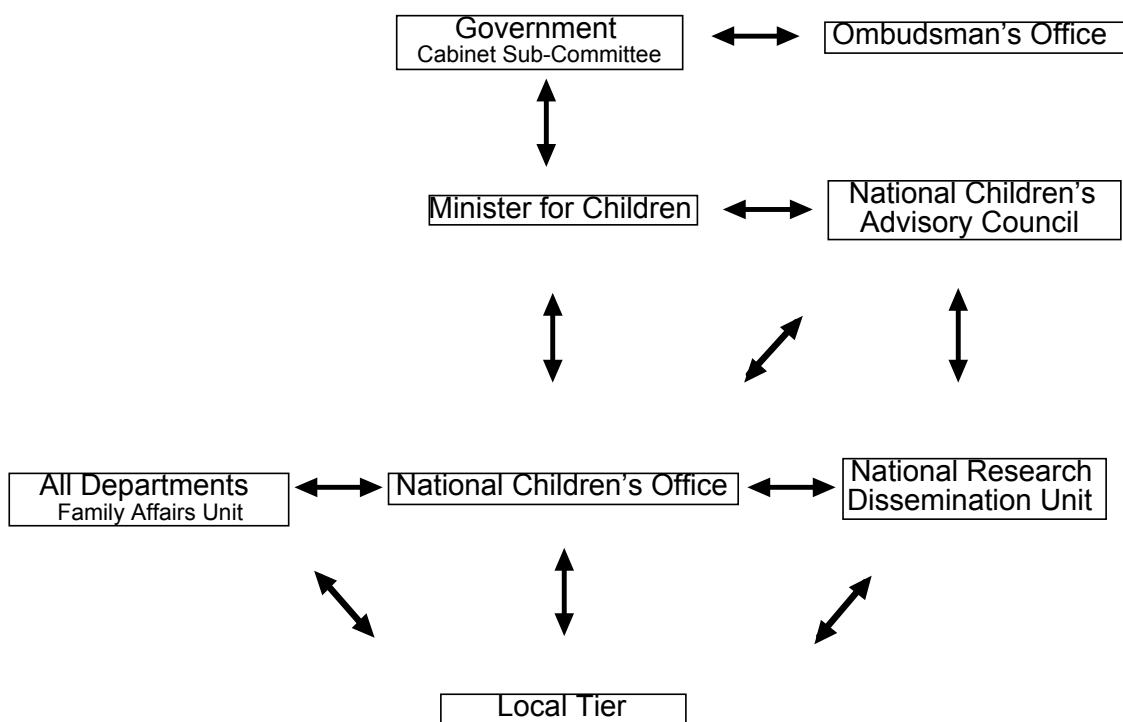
Government
Cabinet Sub-Committee

Ombudsman's Office

Minister for Children

National Children's Advisory Council

All Departments
Family Affairs Unit

National Children's Office

National Research Dissemination Unit

Local Tier